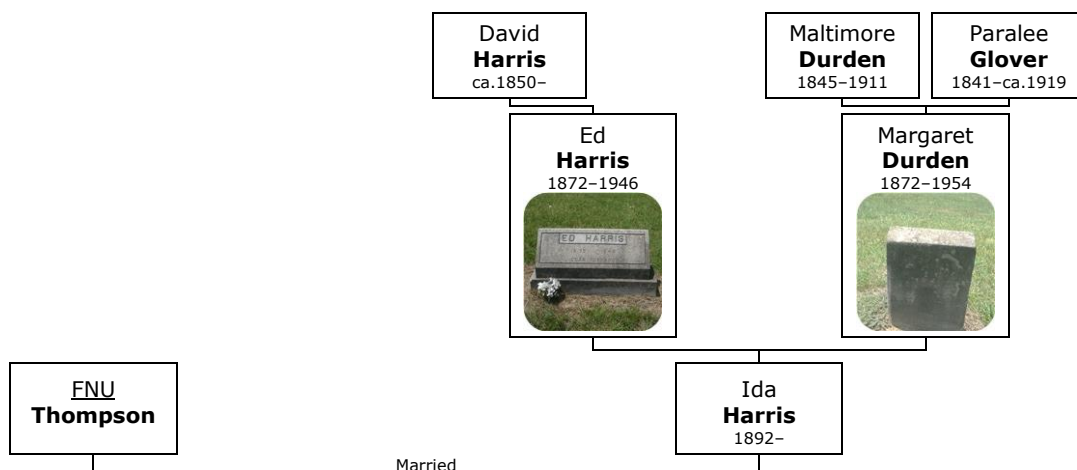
David
**Harris**
ca.1850–

Maltimore
**Durden**
1845–1911

Paralee
**Glover**
1841–ca.1919

Ed
**Harris**
1872–1946

ED HARRIS

Margaret
**Durden**
1872–1954

FNU
**Thompson**

Ida
**Harris**
1892–

Married